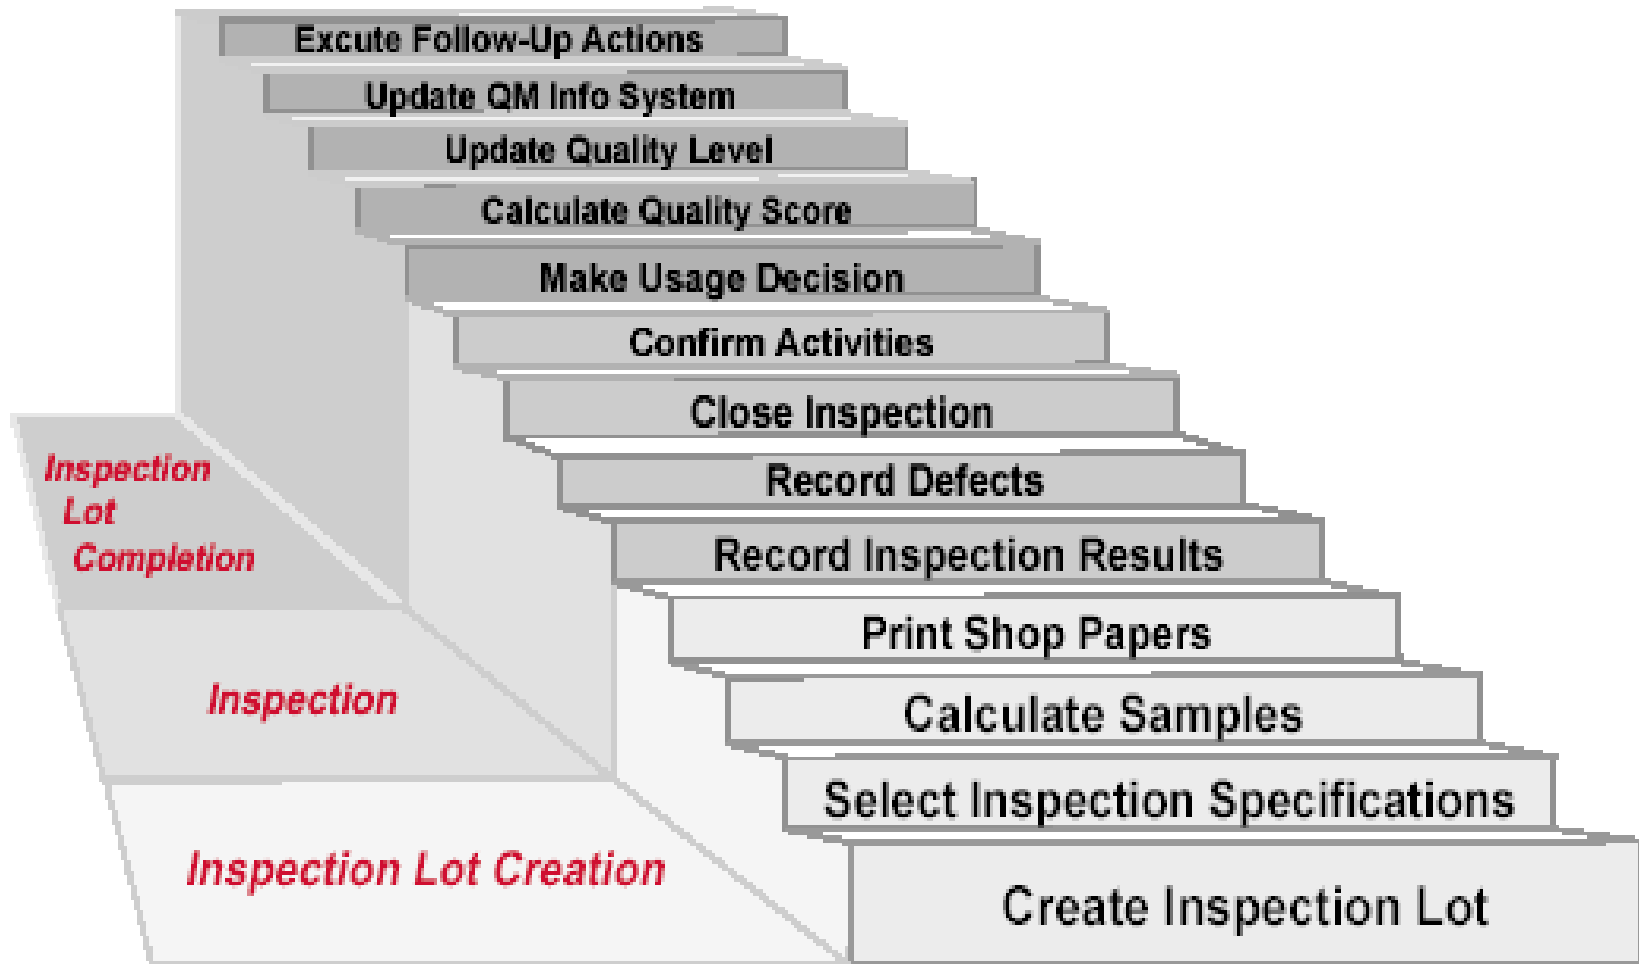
Excute Follow-Up Actions

Update QM Info System

Update Quality Level

Calculate Quality Score

Make Usage Decision

Confirm Activities

Close Inspection

Record Defects

Record Inspection Results

Print Shop Papers

Calculate Samples

Select Inspection Specifications

Create Inspection Lot

Inspection Lot Completion

Inspection

Inspection Lot Creation